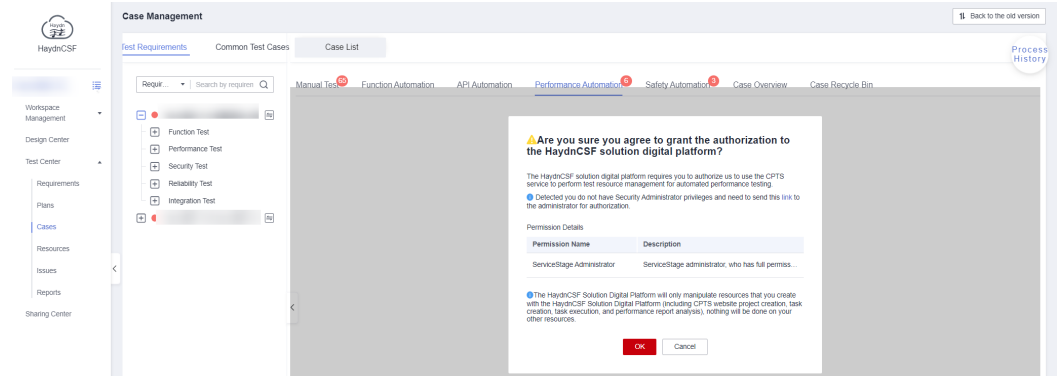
Haydn
HaydnCSF

Workspace Management
Design Center
Test Center
Requirements
Plans
Cases
Resources
Issues
Reports
Sharing Center

Case Management

Back to the old version

Test Requirements Common Test Cases Case List

Process History

Requir... | Search by requirem

Function Test
Performance Test
Security Test
Reliability Test
Integration Test

Manual Test 55 Function Automation API Automation Performance Automation 6 Safety Automation 3 Case Overview Case Recycle Bin

Are you sure you agree to grant the authorization to the HaydnCSF solution digital platform?

The HaydnCSF solution digital platform requires you to authorize us to use the CPTS service to perform test resource management for automated performance testing.

Detected you do not have Security Administrator privileges and need to send this link to the administrator for authorization.

Permission Details

| Permission Name | Description |
|---|---|
| ServiceStage Administrator | ServiceStage administrator, who has full permiss... |

The HaydnCSF Solution Digital Platform will only manipulate resources that you create with the HaydnCSF Solution Digital Platform (including CPTS website project creation, task creation, task execution, and performance report analysis), nothing will be done on your other resources.

OK Cancel